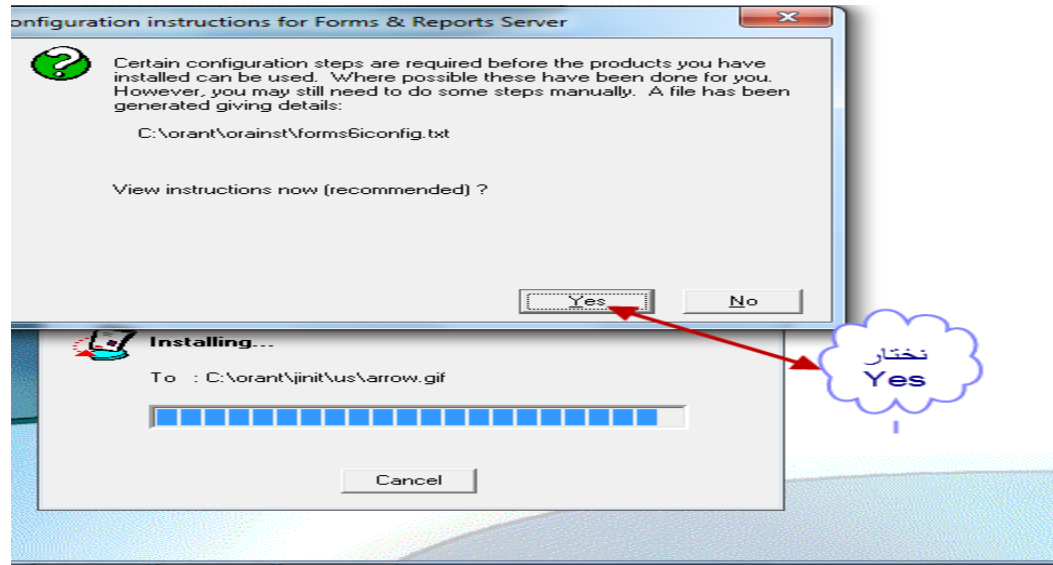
onfiguration instructions for Forms & Reports Server

Certain configuration steps are required before the products you have installed can be used. Where possible these have been done for you. However, you may still need to do some steps manually. A file has been generated giving details:

C:\orant\orainst\forms6iconfig.txt

View instructions now (recommended) ?

Yes

No

Installing...

To : C:\orant\jinit\us\arrow.gif

Cancel

نختار
Yes